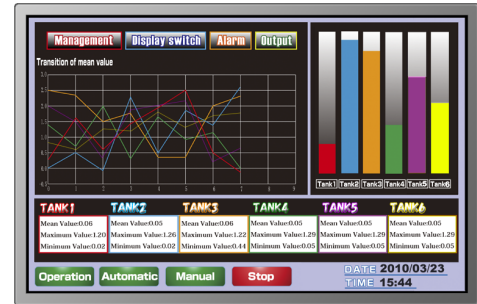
Management
Display switch
Alarm
Output

Transition of mean value

Tank1 Tank2 Tank3 Tank4 Tank5 Tank6

TANK1
Mean Value:0.06
Maximum Value:1.20
Minimum Value:0.02

TANK2
Mean Value:0.05
Maximum Value:1.26
Minimum Value:0.02

TANK3
Mean Value:0.06
Maximum Value:1.22
Minimum Value:0.44

TANK4
Mean Value:0.05
Maximum Value:1.29
Minimum Value:0.05

TANK5
Mean Value:0.05
Maximum Value:1.29
Minimum Value:0.05

TANK6
Mean Value:0.05
Maximum Value:1.29
Minimum Value:0.05

Operation
Automatic
Manual
Stop

DATE 2010/03/23
TIME 15:44